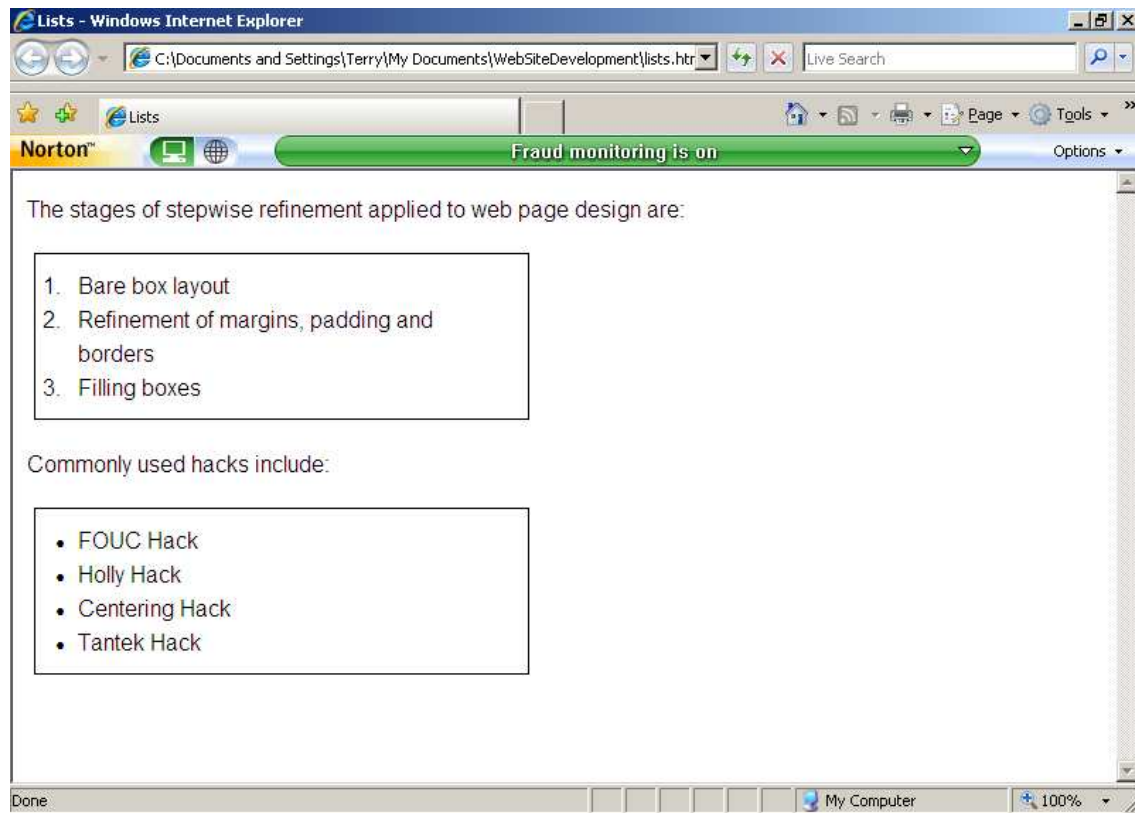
Lists - Windows Internet Explorer

C:\Documents and Settings\Terry\My Documents\WebSiteDevelopment\lists.htm

Live Search

Lists

Page Tools

Norton™

Fraud monitoring is on

Options

The stages of stepwise refinement applied to web page design are:

1. Bare box layout
2. Refinement of margins, padding and borders
3. Filling boxes

Commonly used hacks include:

- FOUC Hack
- Holly Hack
- Centering Hack
- Tantek Hack

Done

My Computer

100%